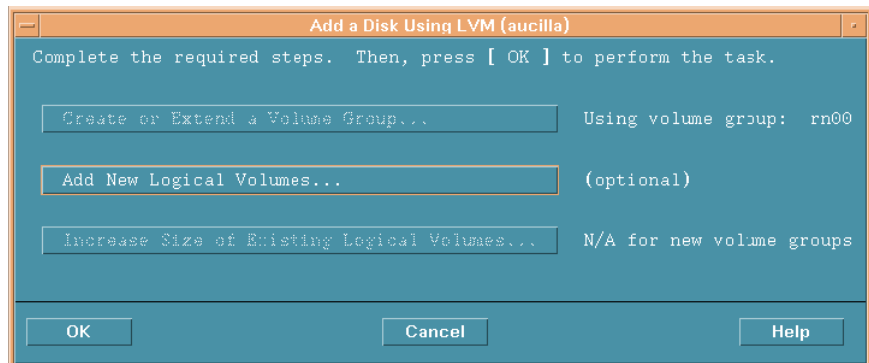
Add a Disk Using LVM (aucilla)

Complete the required steps. Then, press [ OK ] to perform the task.

Create or Extend a Volume Group... Using volume group: rn00

Add New Logical Volumes... (optional)

Increase Size of Existing Logical Volumes... N/A for new volume groups

OK Cancel Help